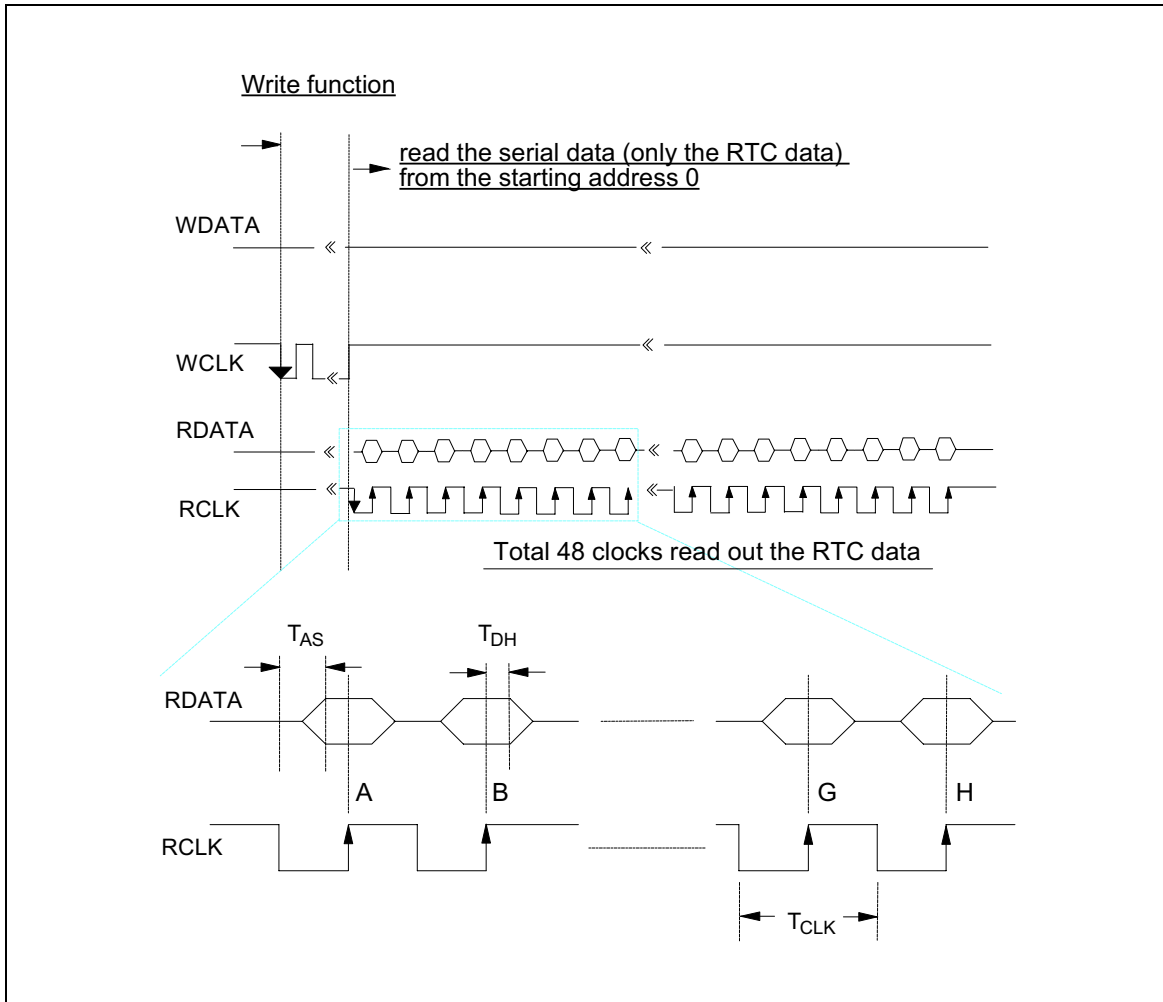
Write function

read the serial data (only the RTC data) from the starting address 0

WDATA

WCLK

RDATA

RCLK

Total 48 clocks read out the RTC data

$T_{AS}$

$T_{DH}$

RDATA

A

B

G

H

RCLK

$T_{CLK}$